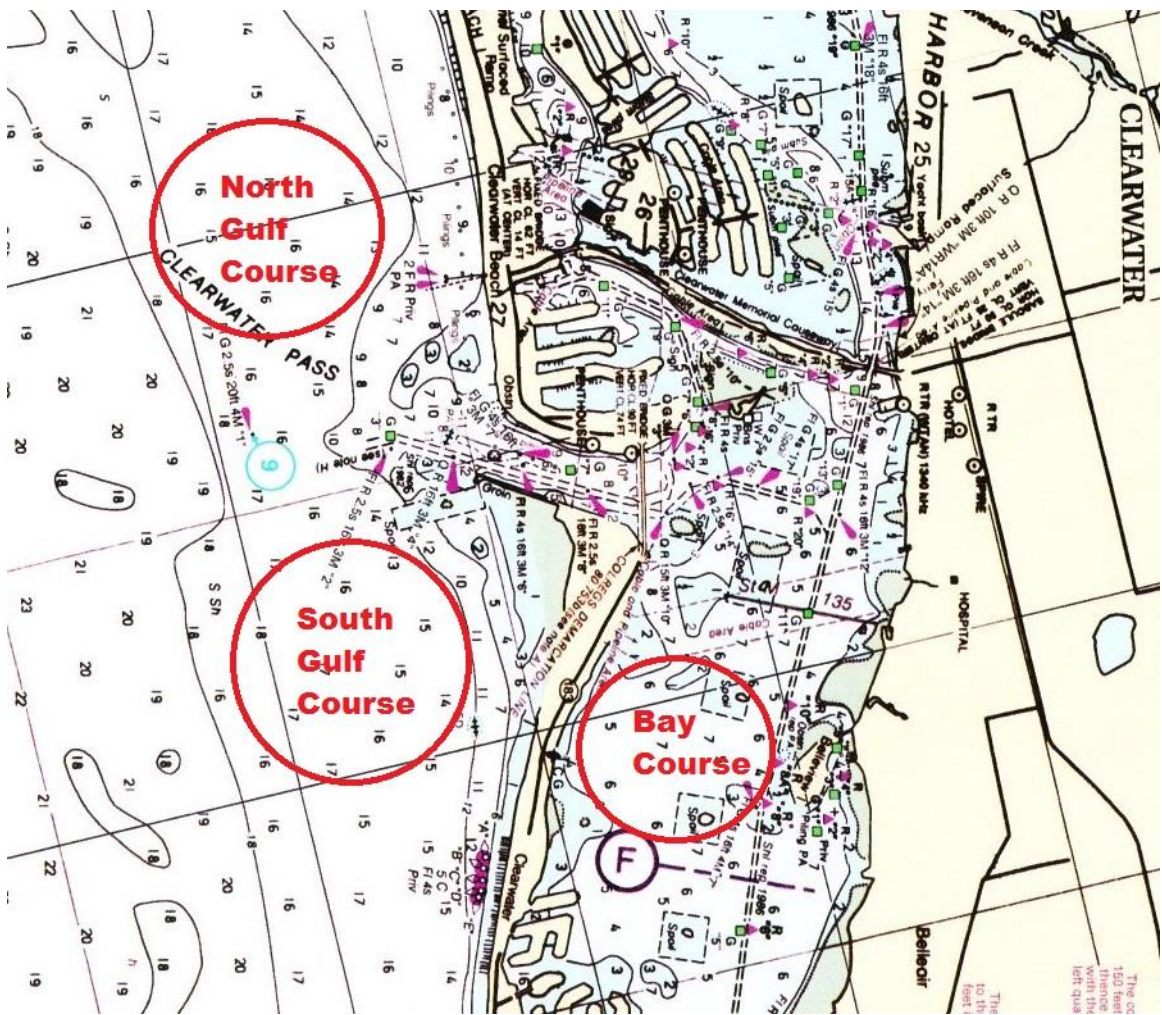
North Gulf Course

South Gulf Course

Bay Course

CLEARWATER PASS

CLEARWATER

HARBOR 25

Clearwater Beach 27

26

Clearwater Memorial Causeway

PENTHOUSE

HOSPITAL

HOTEL

SPIRE

COLREGS DEMARCATION LINE

Cable Area

Spoil

Spoil

Spoil

Spoil

G 2.5s 20ft 4M "1"

Fl R 4s 16ft 3M "6"

Fl R 2.5s 16ft 3M "8"

Q R 15ft 3M "10"

F

Belleair

Clearwater

R TR

135

The co 150 feet thence with the left qua

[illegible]